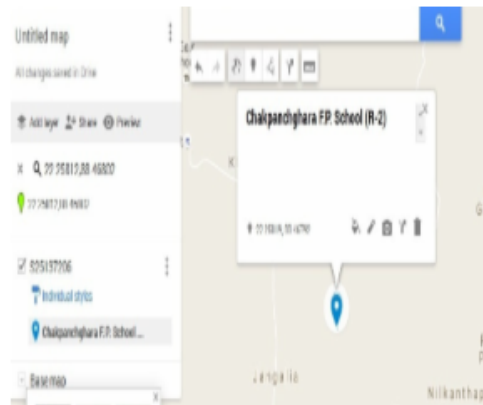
Untitled map

All changes saved in Drive

Add layer Share Preview

× 22.25813,88.46800

22.25813,88.46800

525137206

Individual styles

Chakpanchghara F.P. School ...

Base map

Chakpanchghara F.P. School (R-2)

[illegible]

Jangalia

Nilkanthap